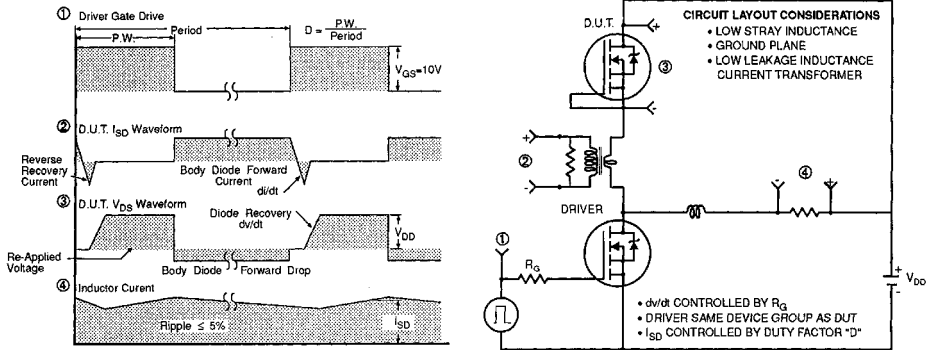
① Driver Gate Drive

P.W.

Period

$D = \frac{P.W.}{Period}$

$V_{GS}=10V$

② D.U.T. $I_{SD}$ Waveform

Reverse Recovery Current

Body Diode Forward Current

di/dt

③ D.U.T. $V_{DS}$ Waveform

Diode Recovery dv/dt

Re-Applied Voltage

$V_{DD}$

Body Diode Forward Drop

④ Inductor Current

Ripple ≤ 5%

$I_{SD}$

D.U.T.

+

③

-

②

+

-

DRIVER

①

$R_G$

④

CIRCUIT LAYOUT CONSIDERATIONS
• LOW STRAY INDUCTANCE
• GROUND PLANE
• LOW LEAKAGE INDUCTANCE CURRENT TRANSFORMER

+
$V_{DD}$
-

• dv/dt CONTROLLED BY $R_G$
• DRIVER SAME DEVICE GROUP AS DUT
• $I_{SD}$ CONTROLLED BY DUTY FACTOR "D"